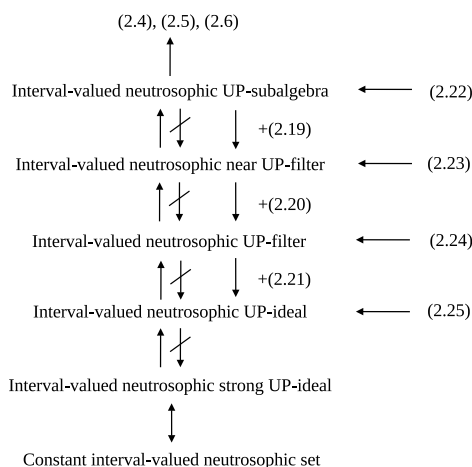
(2.4), (2.5), (2.6)

Interval-valued neutrosophic UP-subalgebra

(2.22)

+(2.19)

Interval-valued neutrosophic near UP-filter

(2.23)

+(2.20)

Interval-valued neutrosophic UP-filter

(2.24)

+(2.21)

Interval-valued neutrosophic UP-ideal

(2.25)

Interval-valued neutrosophic strong UP-ideal

Constant interval-valued neutrosophic set